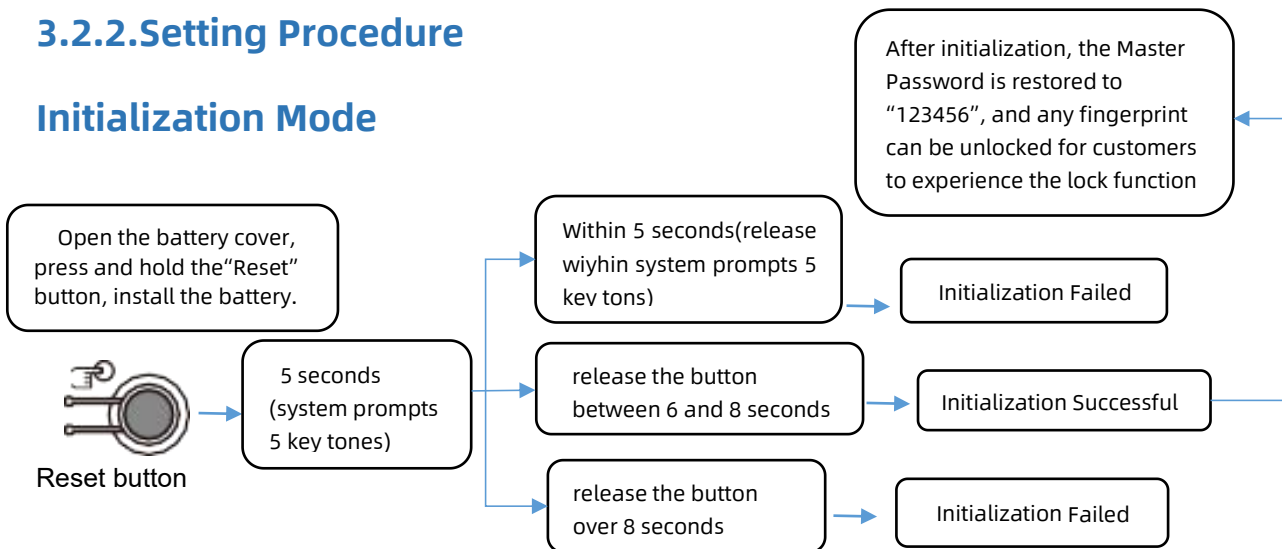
3.2.2.Setting Procedure

Initialization Mode

After initialization, the Master Password is restored to "123456", and any fingerprint can be unlocked for customers to experience the lock function

Open the battery cover, press and hold the"Reset" button, install the battery.

Reset button

5 seconds (system prompts 5 key tones)

Within 5 seconds(release wiyhin system prompts 5 key tons)

Initialization Failed

release the button between 6 and 8 seconds

Initialization Successful

release the button over 8 seconds

Initialization Failed